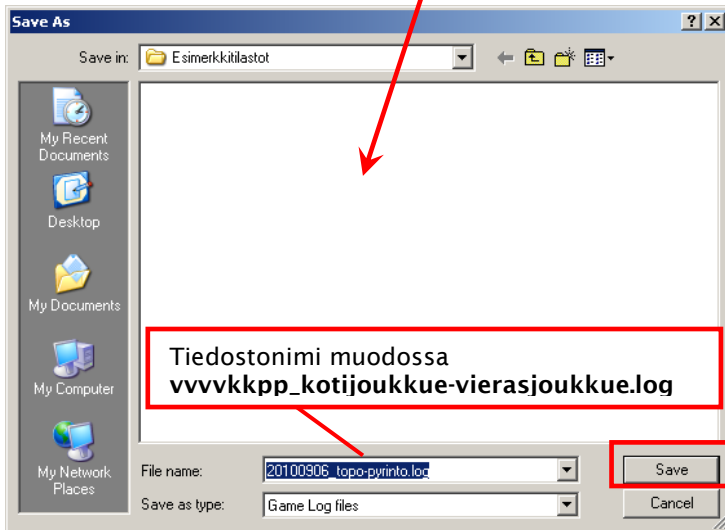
Save As

Save in: Esimerkkitilastot

My Recent Documents

Desktop

My Documents

My Computer

My Network Places

Tiedostonimi muodossa
vvvvkkpp_kotijoukkue-vierasjoukkue.log

File name: 20100906_topo-pyrinto.log

Save as type: Game Log files

Save

Cancel